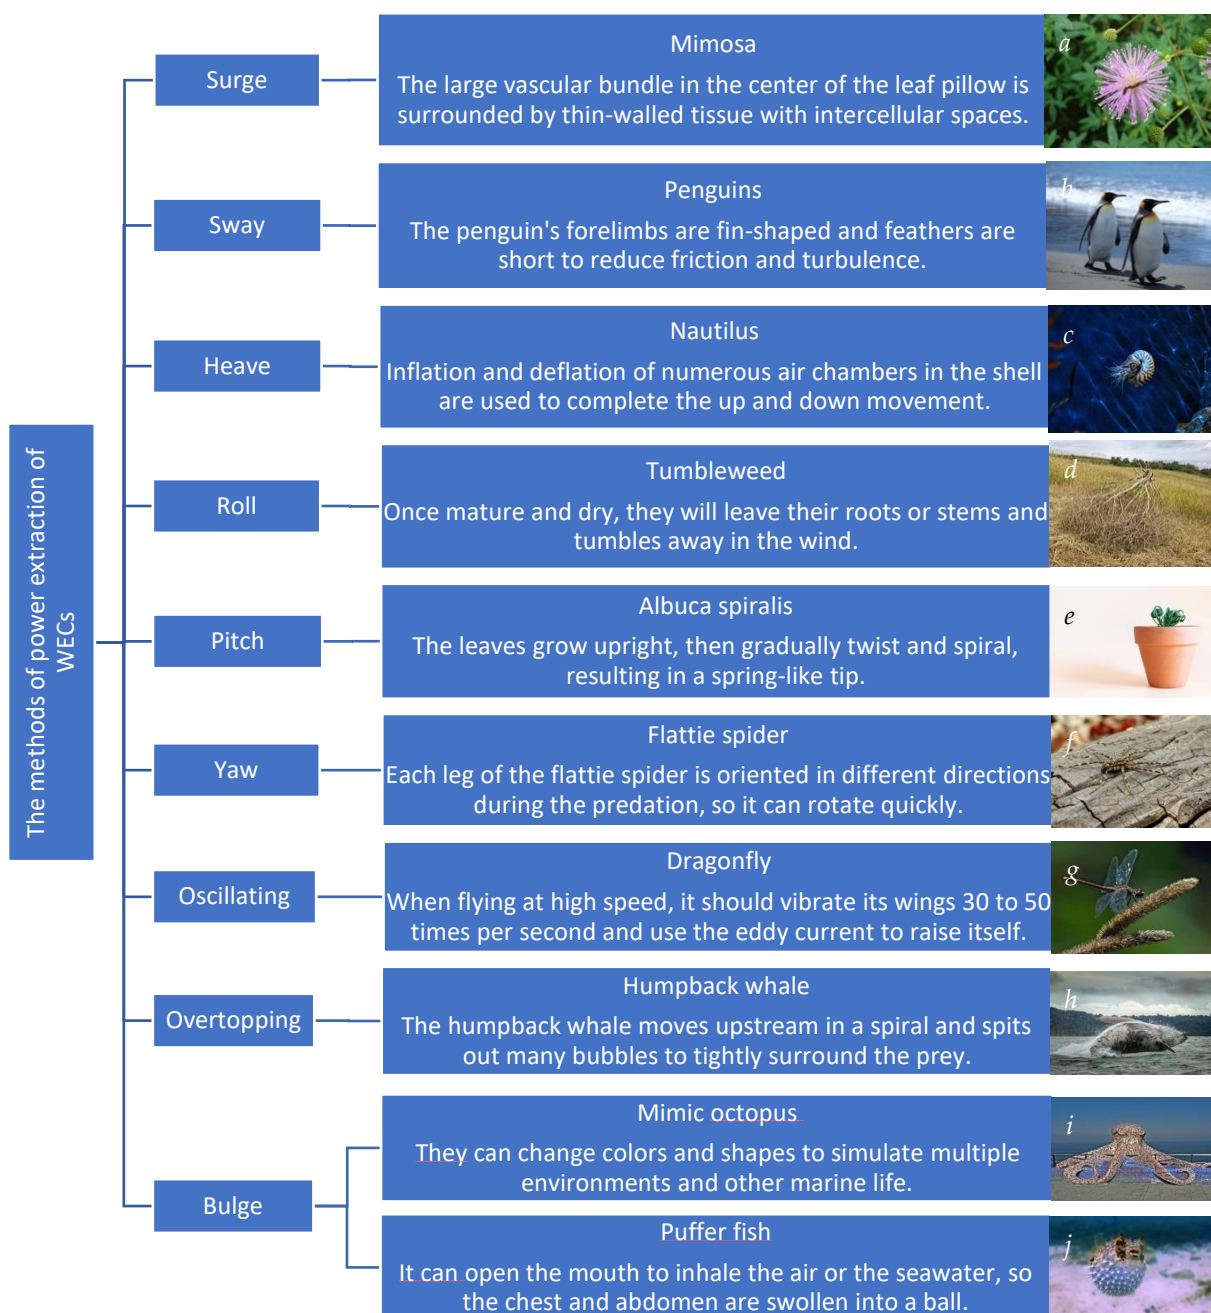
The methods of power extraction of WECs

Surge

Sway

Heave

Roll

Pitch

Yaw

Oscillating

Overtopping

Bulge

Mimosa

The large vascular bundle in the center of the leaf pillow is surrounded by thin-walled tissue with intercellular spaces.

a

Penguins

The penguin's forelimbs are fin-shaped and feathers are short to reduce friction and turbulence.

b

Nautilus

Inflation and deflation of numerous air chambers in the shell are used to complete the up and down movement.

c

Tumbleweed

Once mature and dry, they will leave their roots or stems and tumbles away in the wind.

d

Albuca spiralis

The leaves grow upright, then gradually twist and spiral, resulting in a spring-like tip.

e

Flattie spider

Each leg of the flattie spider is oriented in different directions during the predation, so it can rotate quickly.

f

Dragonfly

When flying at high speed, it should vibrate its wings 30 to 50 times per second and use the eddy current to raise itself.

g

Humpback whale

The humpback whale moves upstream in a spiral and spits out many bubbles to tightly surround the prey.

h

Mimic octopus

They can change colors and shapes to simulate multiple environments and other marine life.

i

Puffer fish

It can open the mouth to inhale the air or the seawater, so the chest and abdomen are swollen into a ball.

j